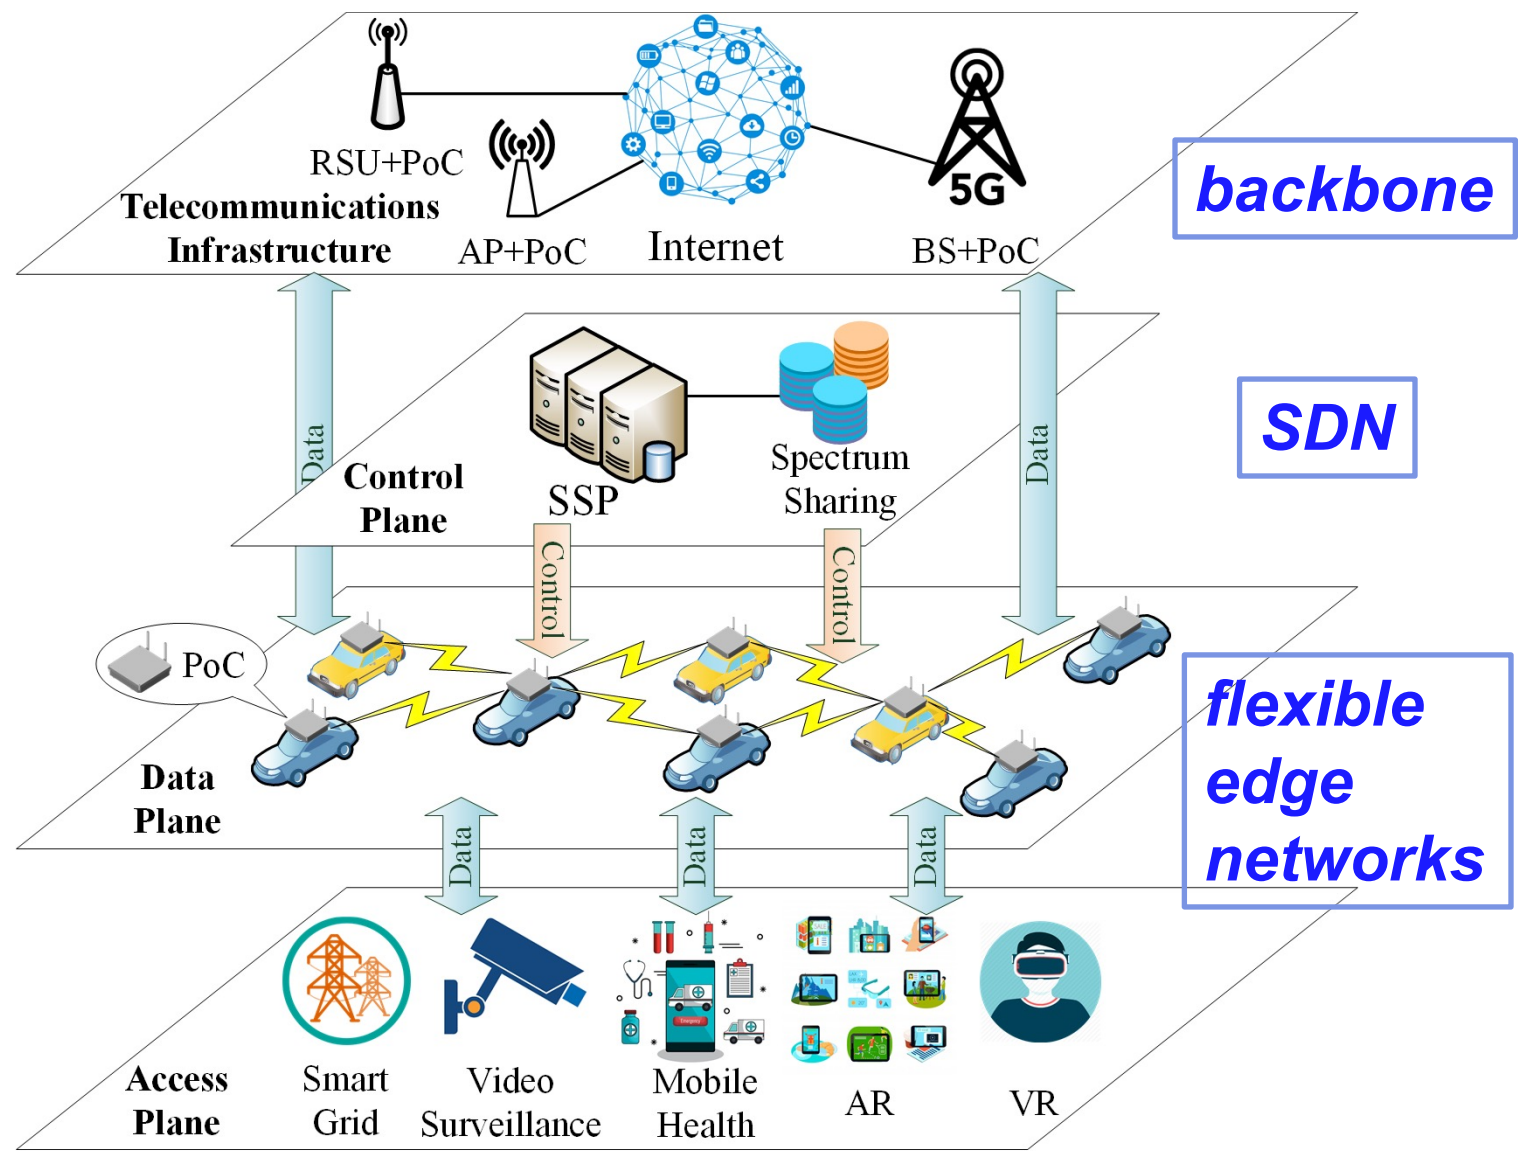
RSU+PoC

Telecommunications Infrastructure

AP+PoC

Internet

5G

BS+PoC

backbone

Data

Control Plane

SSP

Spectrum Sharing

Data

SDN

Control

Control

PoC

Data Plane

flexible edge networks

Data

Data

Data

Access Plane

Smart Grid

Video Surveillance

Mobile Health

AR

VR